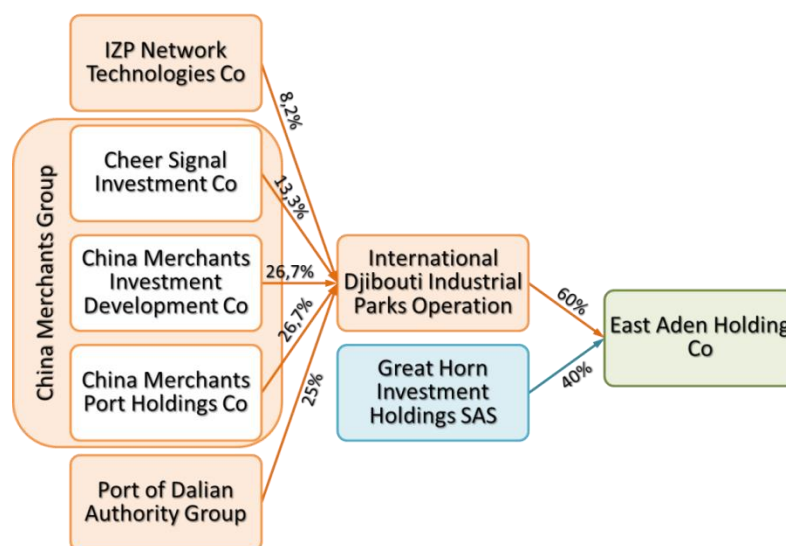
IZP Network Technologies Co

China Merchants Group

Cheer Signal Investment Co

China Merchants Investment Development Co

China Merchants Port Holdings Co

Port of Dalian Authority Group

8,2%

13,3%

26,7%

26,7%

25%

International Djibouti Industrial Parks Operation

Great Horn Investment Holdings SAS

60%

40%

East Aden Holding Co